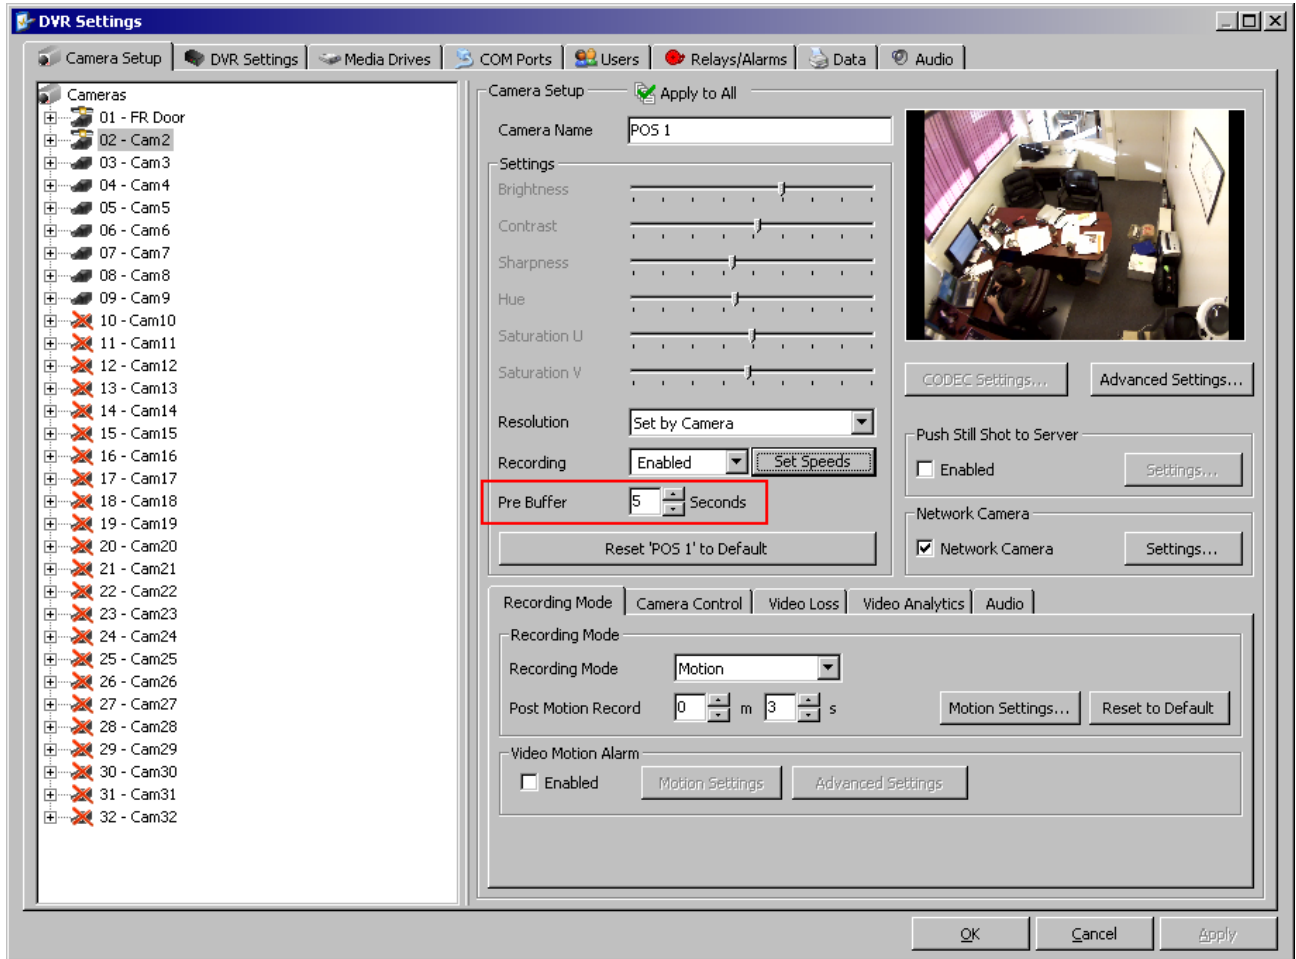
DVR Settings

Camera Setup | DVR Settings | Media Drives | COM Ports | Users | Relays/Alarms | Data | Audio

Cameras
01 - FR Door
02 - Cam2
03 - Cam3
04 - Cam4
05 - Cam5
06 - Cam6
07 - Cam7
08 - Cam8
09 - Cam9
10 - Cam10
11 - Cam11
12 - Cam12
13 - Cam13
14 - Cam14
15 - Cam15
16 - Cam16
17 - Cam17
18 - Cam18
19 - Cam19
20 - Cam20
21 - Cam21
22 - Cam22
23 - Cam23
24 - Cam24
25 - Cam25
26 - Cam26
27 - Cam27
28 - Cam28
29 - Cam29
30 - Cam30
31 - Cam31
32 - Cam32

Camera Setup
Apply to All
Camera Name POS 1
Settings
Brightness
Contrast
Sharpness
Hue
Saturation U
Saturation V
Resolution Set by Camera
Recording Enabled Set Speeds
Pre Buffer 5 Seconds
Reset 'POS 1' to Default

CODEC Settings... Advanced Settings...
Push Still Shot to Server
Enabled Settings...
Network Camera
Network Camera Settings...

Recording Mode | Camera Control | Video Loss | Video Analytics | Audio
Recording Mode
Recording Mode Motion
Post Motion Record 0 m 3 s Motion Settings... Reset to Default
Video Motion Alarm
Enabled Motion Settings Advanced Settings

OK Cancel Apply